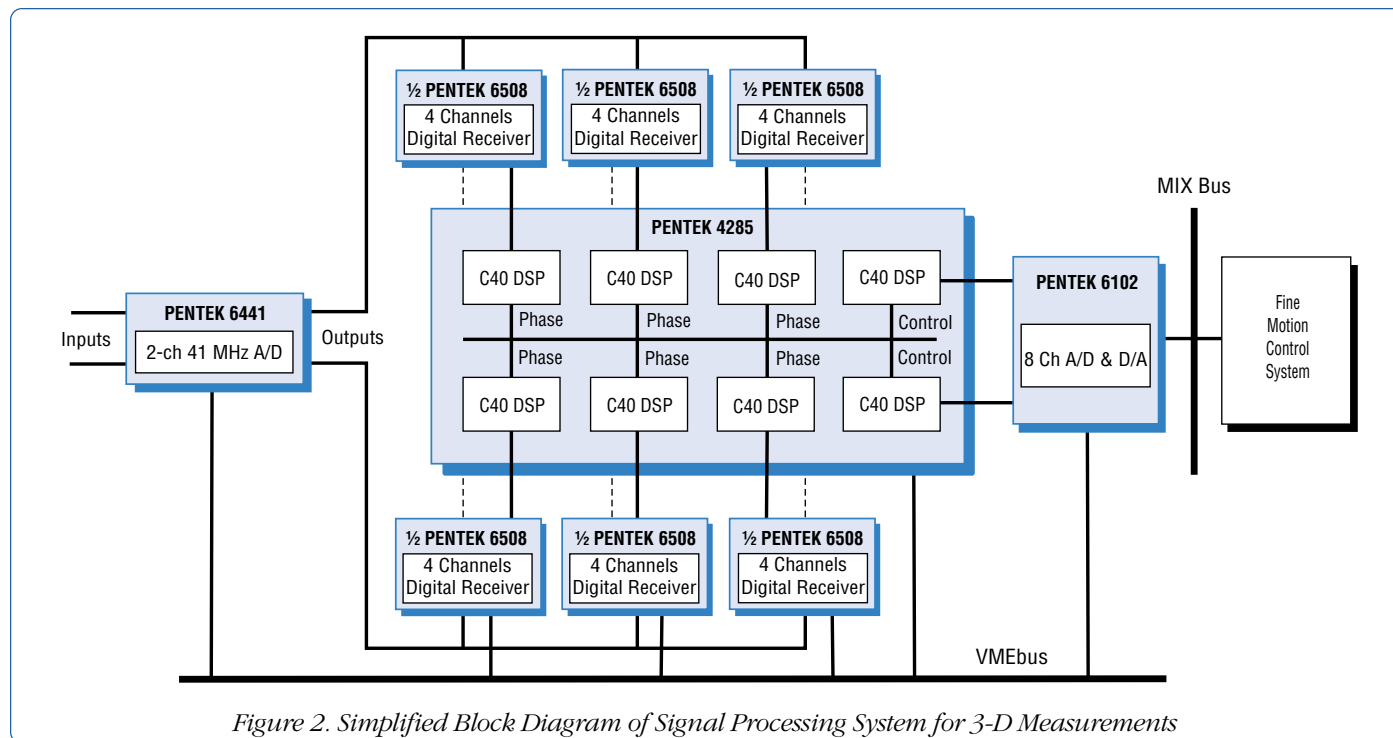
½ PENTEK 6508
4 Channels Digital Receiver

½ PENTEK 6508
4 Channels Digital Receiver

½ PENTEK 6508
4 Channels Digital Receiver

MIX Bus

PENTEK 4285

C40 DSP
C40 DSP
C40 DSP
C40 DSP

PENTEK 6102

Phase
Phase
Phase
Control

Inputs

PENTEK 6441
2-ch 41 MHz A/D

Outputs

Phase
Phase
Phase
Control

8 Ch A/D & D/A

Fine Motion Control System

C40 DSP
C40 DSP
C40 DSP
C40 DSP

½ PENTEK 6508
4 Channels Digital Receiver

½ PENTEK 6508
4 Channels Digital Receiver

½ PENTEK 6508
4 Channels Digital Receiver

VMEbus

Figure 2. Simplified Block Diagram of Signal Processing System for 3-D Measurements